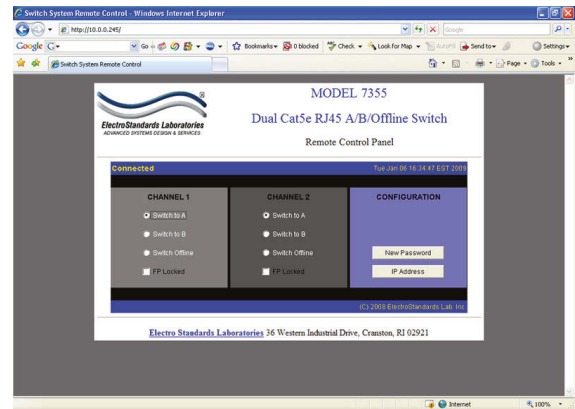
Switch System Remote Control - Windows Internet Explorer

http://10.0.0.245/

Google

Google G

Go

Bookmarks

0 blocked

Check

Look for Map

AutoFill

Send to

Settings

Switch System Remote Control

Page

Tools

ElectroStandards Laboratories
ADVANCED SYSTEMS DESIGN & SERVICES

MODEL 7355

Dual Cat5e RJ45 A/B/Offline Switch

Remote Control Panel

Connected

Tue Jan 06 16:34:47 EST 2009

| CHANNEL 1 | CHANNEL 2 | CONFIGURATION |
|---|---|---|
| Switch to A | Switch to A | |
| Switch to B | Switch to B | |
| Switch Offline | Switch Offline | New Password |
| FP Locked | FP Locked | IP Address |

(C) 2008 ElectroStandards Lab. Inc.

Electro Standards Laboratories 36 Western Industrial Drive, Cranston, RI 02921

Internet

100%